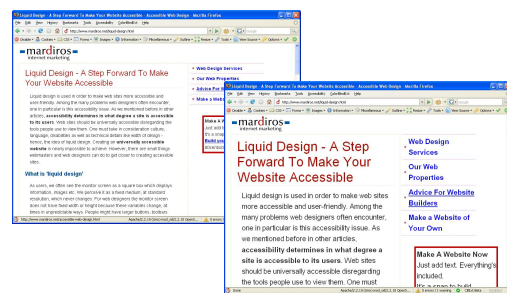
Liquid Design - A Step Forward To Make Your Website Accessible - Accessible Web Design - Mozilla Firefox

File Edit View History Bookmarks Tools Accessibility ColorfulBird Help

http://www.mardiros.net/liquid-design.html

mardiros
internet marketing

Liquid Design - A Step Forward To Make Your Website Accessible

Liquid design is used in order to make web sites more accessible and user-friendly. Among the many problems web designers often encounter, one in particular is this accessibility issue. As we mentioned before in other articles, **accessibility determines in what degree a site is accessible to its users**. Web sites should be universally accessible disregarding the tools people use to view them. One must take in consideration culture, language, disabilities as well as technical details like width of design - hence, the idea of liquid design. Creating an **universally accessible website** is nearly impossible to achieve. However, there are small things webmasters and web designers can do to get closer to creating accessible sites.

What is 'liquid design'

As users, we often see the monitor screen as a square box which displays information, images etc. We perceive it as a fixed medium, at standard resolution, which never changes. For web designers the screen does not have fixed width or height because of these variables, though, at times in unpredictable ways. People might have larger buttons, bottom

Web Design Services
Our Web Properties
Advice For Website Builders
Make a Website of Your Own

Make A Website Now
Just add text. Everything's included.
It's a snap to build

Done

Liquid Design - A Step Forward To Make Your Website Accessible - Accessible Web Design - Mozilla Firefox

File Edit View History Bookmarks Tools Accessibility ColorfulBird Help

http://www.mardiros.net/liquid-design.html

mardiros
internet marketing

Liquid Design - A Step Forward To Make Your Website Accessible

Liquid design is used in order to make web sites more accessible and user-friendly. Among the many problems web designers often encounter, one in particular is this accessibility issue. As we mentioned before in other articles, **accessibility determines in what degree a site is accessible to its users**. Web sites should be universally accessible disregarding the tools people use to view them. One must

Web Design Services
Our Web Properties
Advice For Website Builders
Make a Website of Your Own

Make A Website Now
Just add text. Everything's included.
It's a snap to build

Done